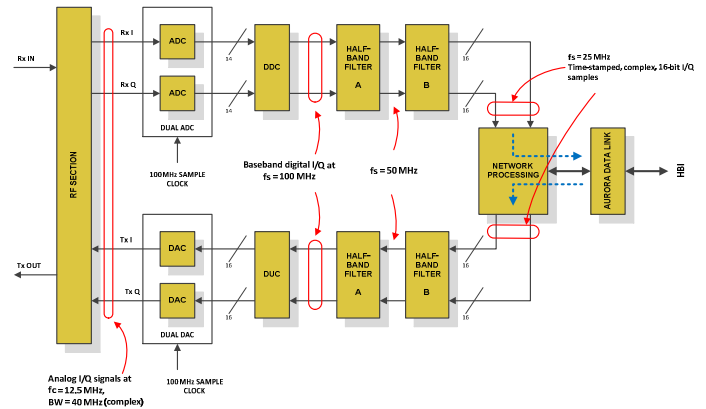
RF SECTION

Rx IN

Rx I

Rx Q

ADC

ADC

DUAL ADC

14

14

100MHz SAMPLE CLOCK

DDC

HALF-BAND FILTER A

HALF-BAND FILTER B

16

16

fs = 25 MHz
Time-stamped, complex, 16-bit I/Q samples

NETWORK PROCESSING

AURORA DATA LINK

HBI

Baseband digital I/Q at fs = 100 MHz

fs = 50 MHz

Tx OUT

Tx I

Tx Q

DAC

DAC

DUAL DAC

16

16

DUC

HALF-BAND FILTER A

HALF-BAND FILTER B

16

16

Analog I/Q signals at fc = 12.5 MHz, BW = 40 MHz (complex)

100 MHz SAMPLE CLOCK